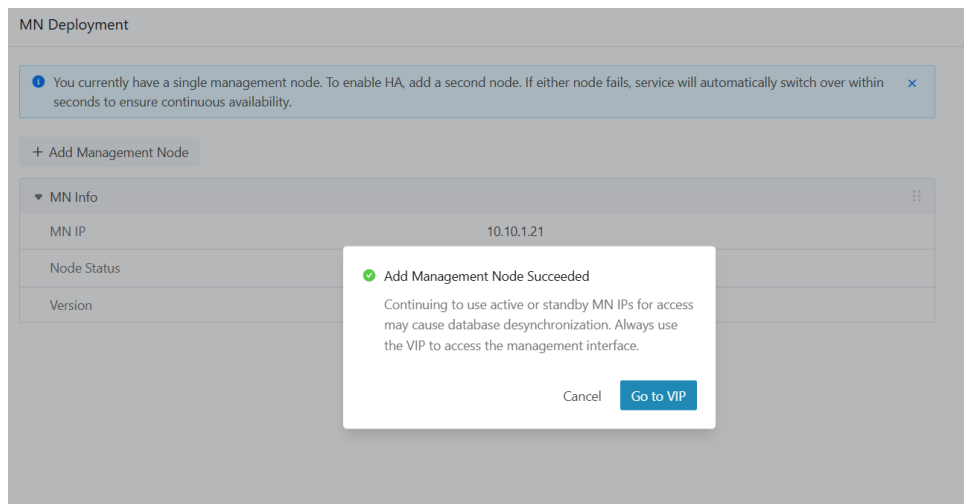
MN Deployment

You currently have a single management node. To enable HA, add a second node. If either node fails, service will automatically switch over within seconds to ensure continuous availability.

×

+ Add Management Node

MN Info

MN IP 10.10.1.21

Node Status

Version

Add Management Node Succeeded

Continuing to use active or standby MN IPs for access may cause database desynchronization. Always use the VIP to access the management interface.

Cancel

Go to VIP